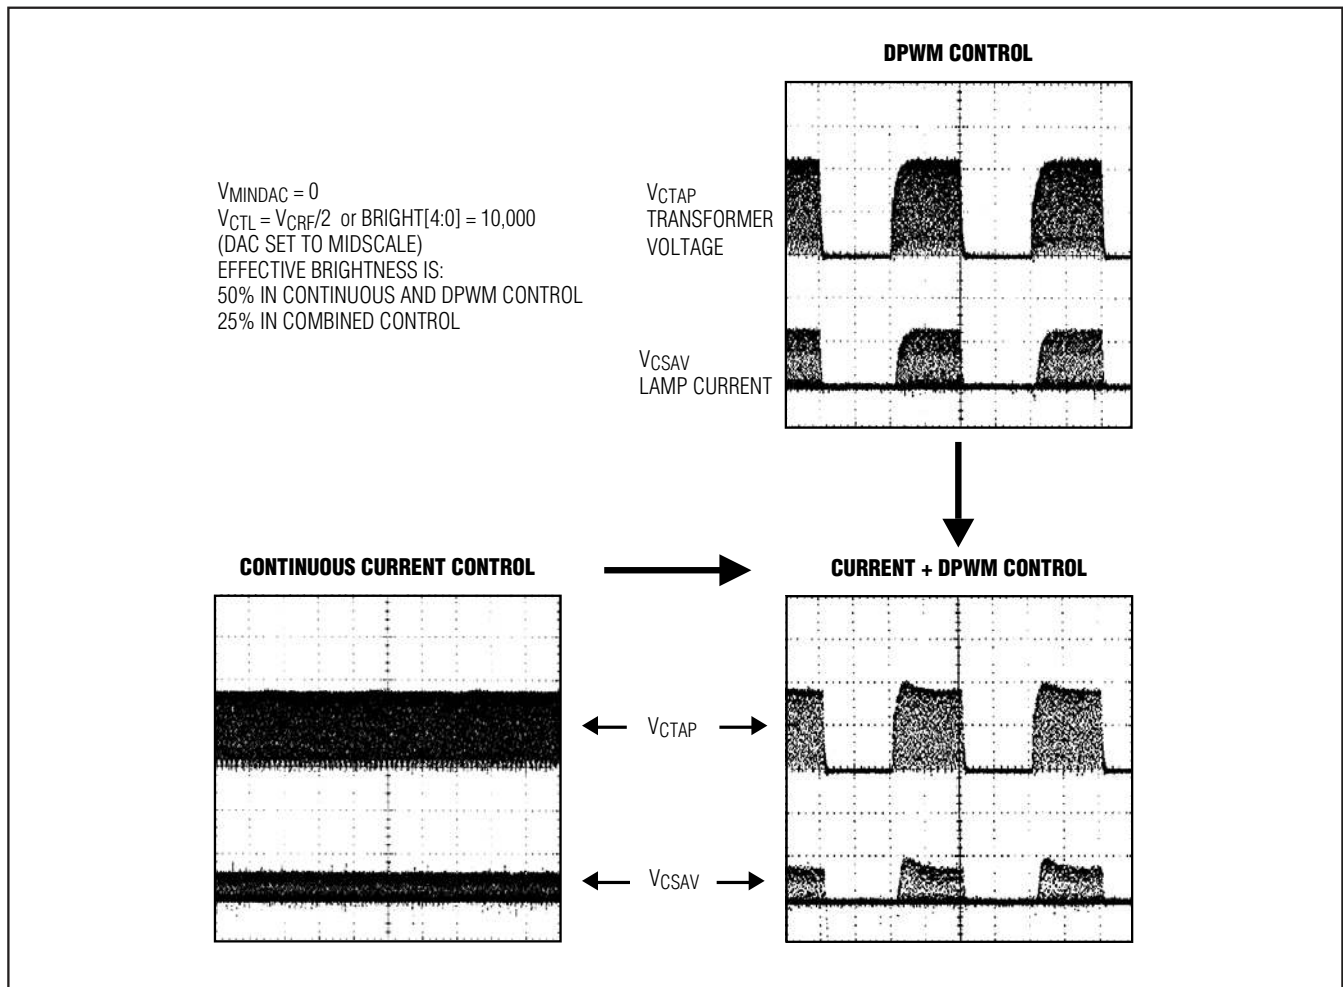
DPWM CONTROL

$V_{MINDAC}$ = 0
$V_{CTL}$ = $V_{CRF}$/2 or BRIGHT[4:0] = 10,000
(DAC SET TO MIDSCALE)
EFFECTIVE BRIGHTNESS IS:
50% IN CONTINUOUS AND DPWM CONTROL
25% IN COMBINED CONTROL

$V_{CTAP}$
TRANSFORMER
VOLTAGE

$V_{CSAV}$
LAMP CURRENT

CONTINUOUS CURRENT CONTROL

CURRENT + DPWM CONTROL

$V_{CTAP}$

$V_{CSAV}$